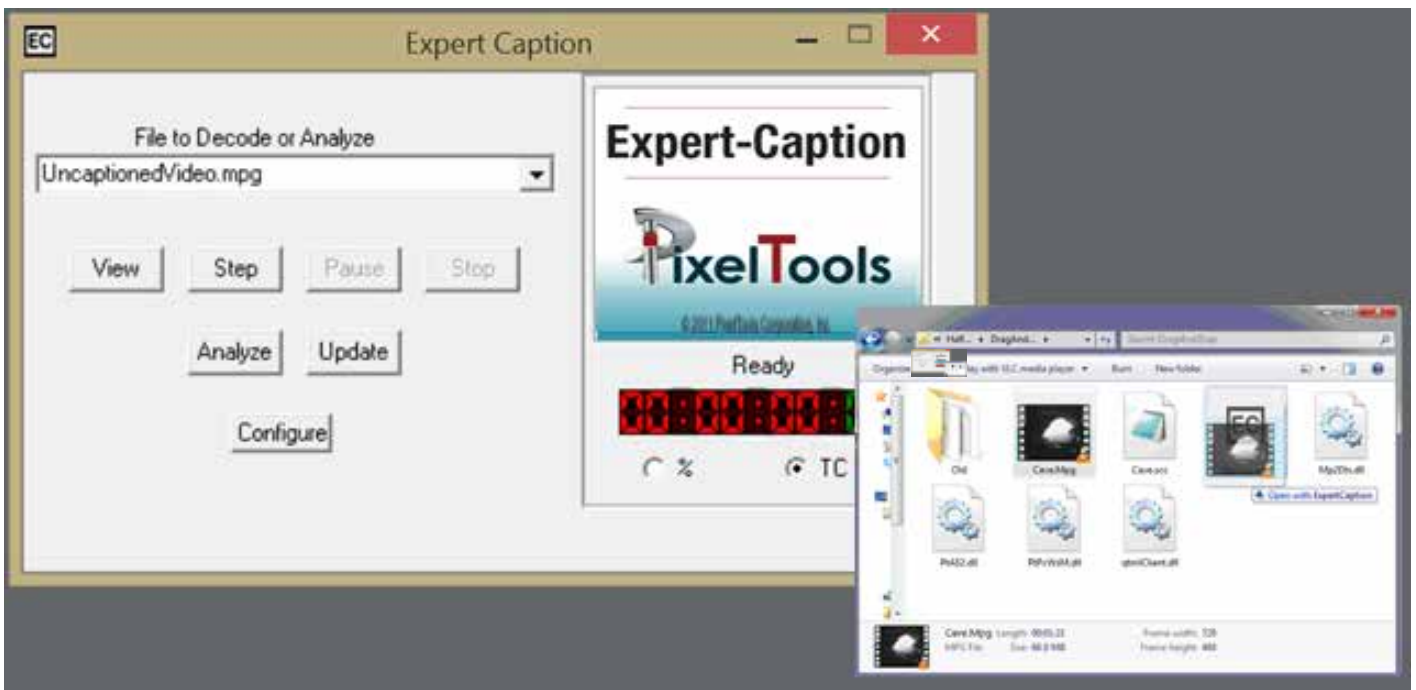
EC Expert Caption

File to Decode or Analyze

UncaptionedVideo.mpg

View Step Pause Stop

Analyze Update

Configure

Expert-Caption

PixelTools

© 2011 PixelTools Corporation, Inc.

Ready

00:00:00:00

% TC

Half... ▸ DragAnd... ▸ Search DragAndDrop

Organize ▾ Play with VLC media player ▾ Burn New folder

Old Cave.Mpg Cave.scc Mp2Dx.dll

Open with ExpertCaption

PtA32.dll PtPcWsM.dll qtmlClient.dll

Cave.Mpg Length: 00:05:22 Frame width: 720
MPG File Size: 66.0 MB Frame height: 480